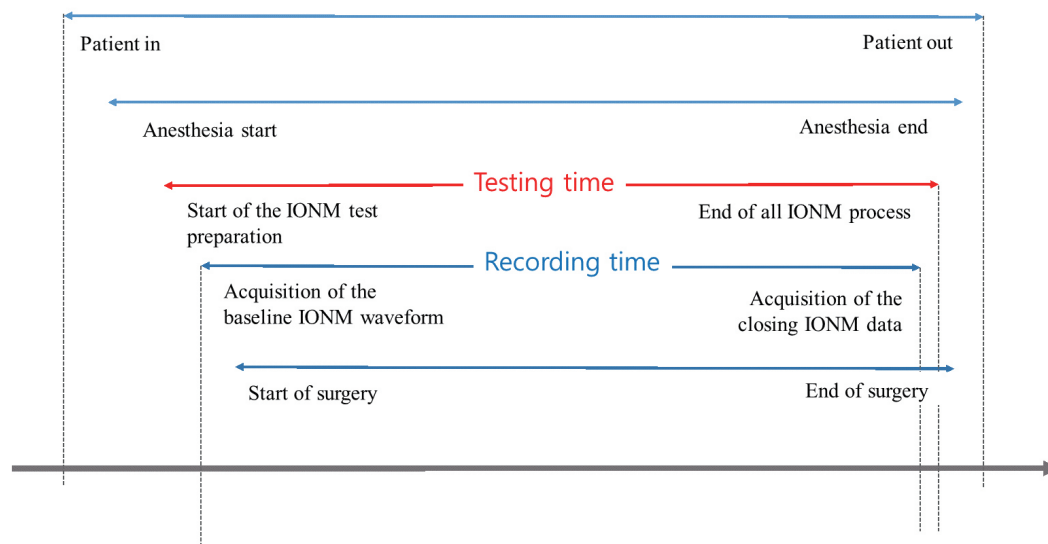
Patient in

Patient out

Anesthesia start

Anesthesia end

Testing time

Start of the IONM test preparation

End of all IONM process

Recording time

Acquisition of the baseline IONM waveform

Acquisition of the closing IONM data

Start of surgery

End of surgery